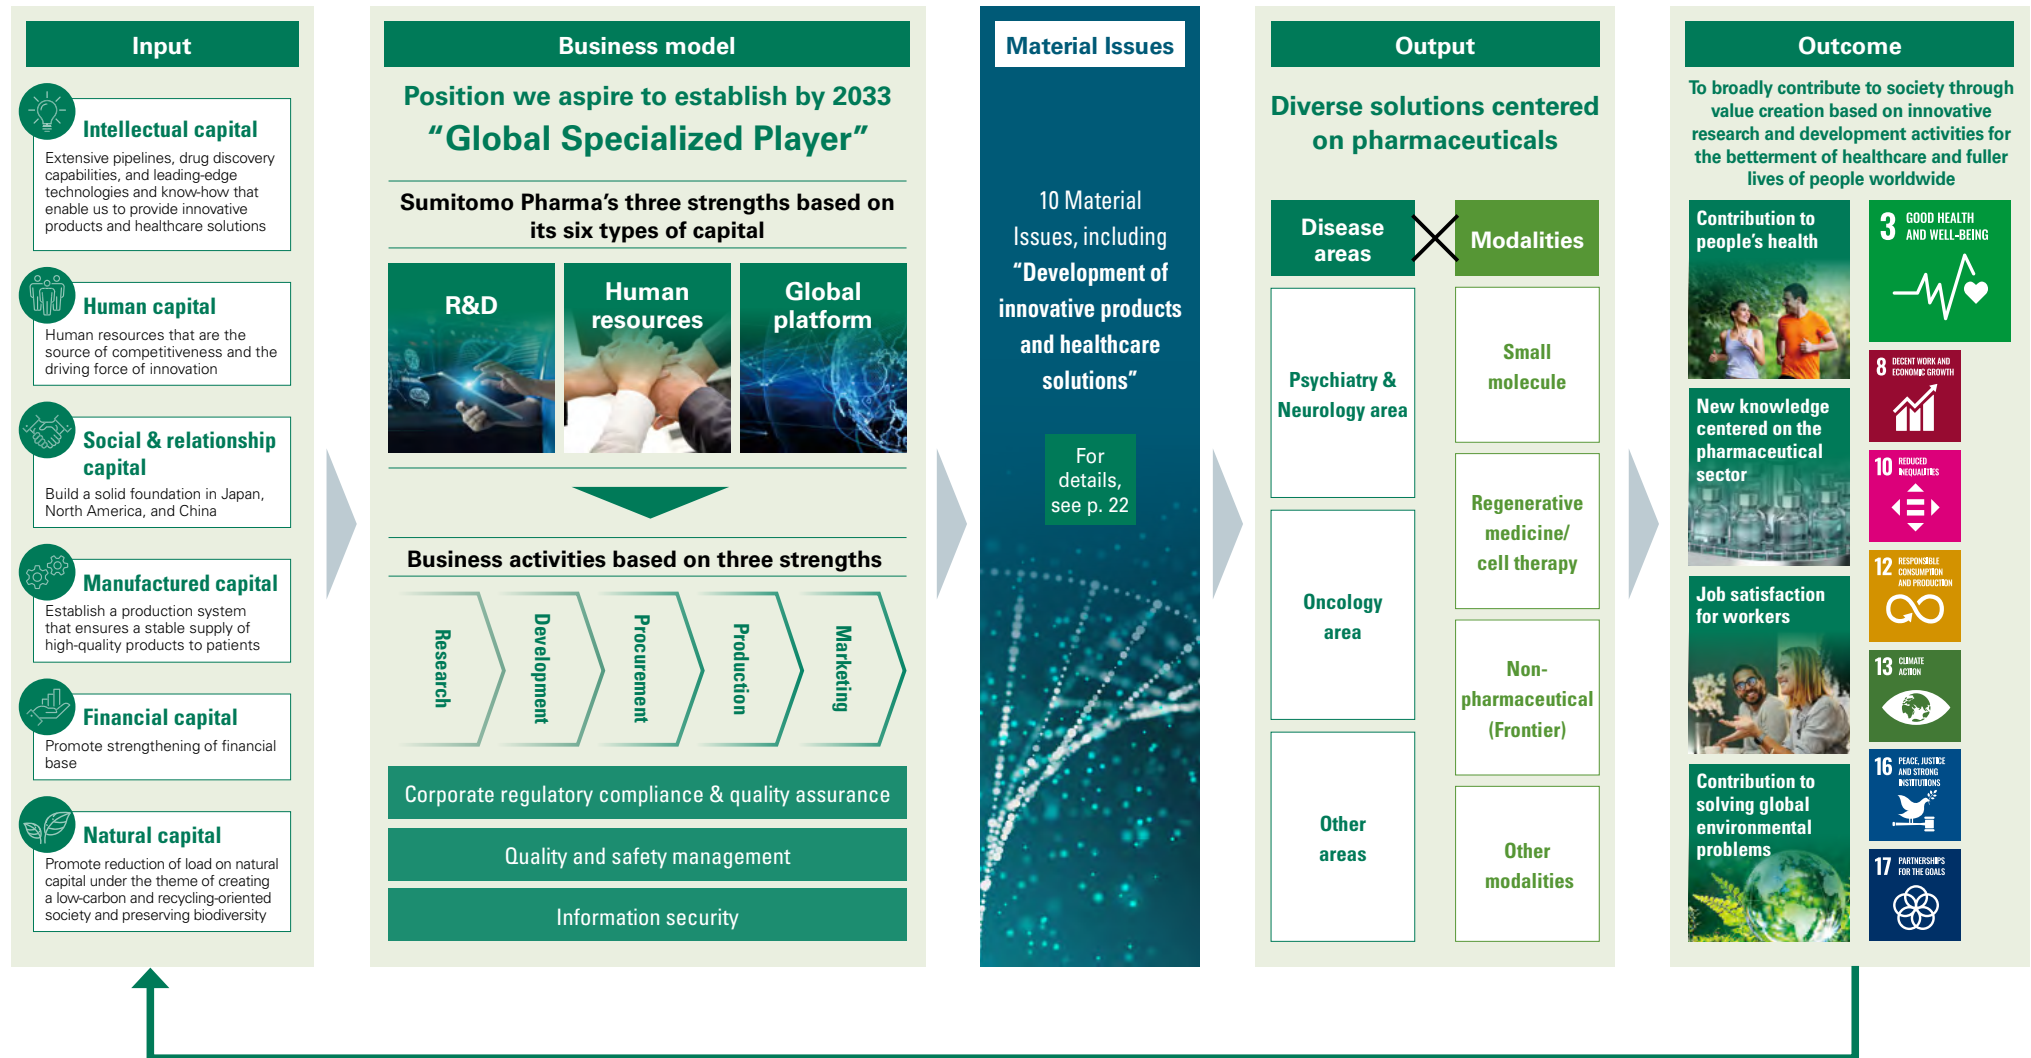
Input

Intellectual capital
Extensive pipelines, drug discovery capabilities, and leading-edge technologies and know-how that enable us to provide innovative products and healthcare solutions

Human capital
Human resources that are the source of competitiveness and the driving force of innovation

Social & relationship capital
Build a solid foundation in Japan, North America, and China

Manufactured capital
Establish a production system that ensures a stable supply of high-quality products to patients

Financial capital
Promote strengthening of financial base

Natural capital
Promote reduction of load on natural capital under the theme of creating a low-carbon and recycling-oriented society and preserving biodiversity

Business model

Position we aspire to establish by 2033
“Global Specialized Player”

Sumitomo Pharma’s three strengths based on its six types of capital

R&D

Human resources

Global platform

Business activities based on three strengths

Research

Development

Procurement

Production

Marketing

Corporate regulatory compliance & quality assurance

Quality and safety management

Information security

Material Issues

10 Material Issues, including “Development of innovative products and healthcare solutions”

For details, see p. 22

Output

Diverse solutions centered on pharmaceuticals

Disease areas

Modalities

Psychiatry & Neurology area

Oncology area

Other areas

Small molecule

Regenerative medicine/ cell therapy

Non-pharmaceutical (Frontier)

Other modalities

Outcome

To broadly contribute to society through value creation based on innovative research and development activities for the betterment of healthcare and fuller lives of people worldwide

Contribution to people’s health

New knowledge centered on the pharmaceutical sector

Job satisfaction for workers

Contribution to solving global environmental problems

3 GOOD HEALTH AND WELL-BEING

8 DECENT WORK AND ECONOMIC GROWTH

10 REDUCED INEQUALITIES

12 RESPONSIBLE CONSUMPTION AND PRODUCTION

13 CLIMATE ACTION

16 PEACE, JUSTICE AND STRONG INSTITUTIONS

17 PARTNERSHIPS FOR THE GOALS